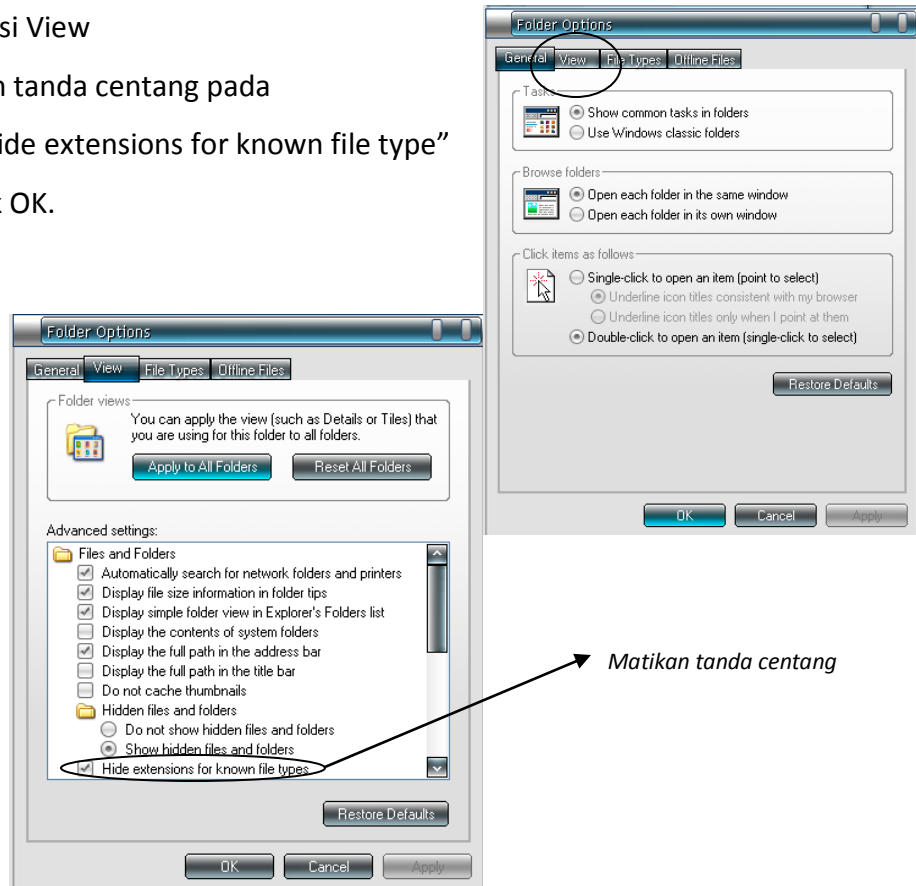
si View

n tanda centang pada

ide extensions for known file type"

OK.

Folder Options

General View File Types Offline Files

Tasks

Show common tasks in folders

Use Windows classic folders

Browse folders

Open each folder in the same window

Open each folder in its own window

Click items as follows

Single-click to open an item (point to select)

Underline icon titles consistent with my browser

Underline icon titles only when I point at them

Double-click to open an item (single-click to select)

Restore Defaults

OK Cancel Apply

Folder Options

General View File Types Offline Files

Folder views

You can apply the view (such as Details or Tiles) that you are using for this folder to all folders.

Apply to All Folders Reset All Folders

Advanced settings:

Files and Folders

Automatically search for network folders and printers

Display file size information in folder tips

Display simple folder view in Explorer's Folders list

Display the contents of system folders

Display the full path in the address bar

Display the full path in the title bar

Do not cache thumbnails

Hidden files and folders

Do not show hidden files and folders

Show hidden files and folders

Hide extensions for known file types

Restore Defaults

OK Cancel Apply

Matikan tanda centang